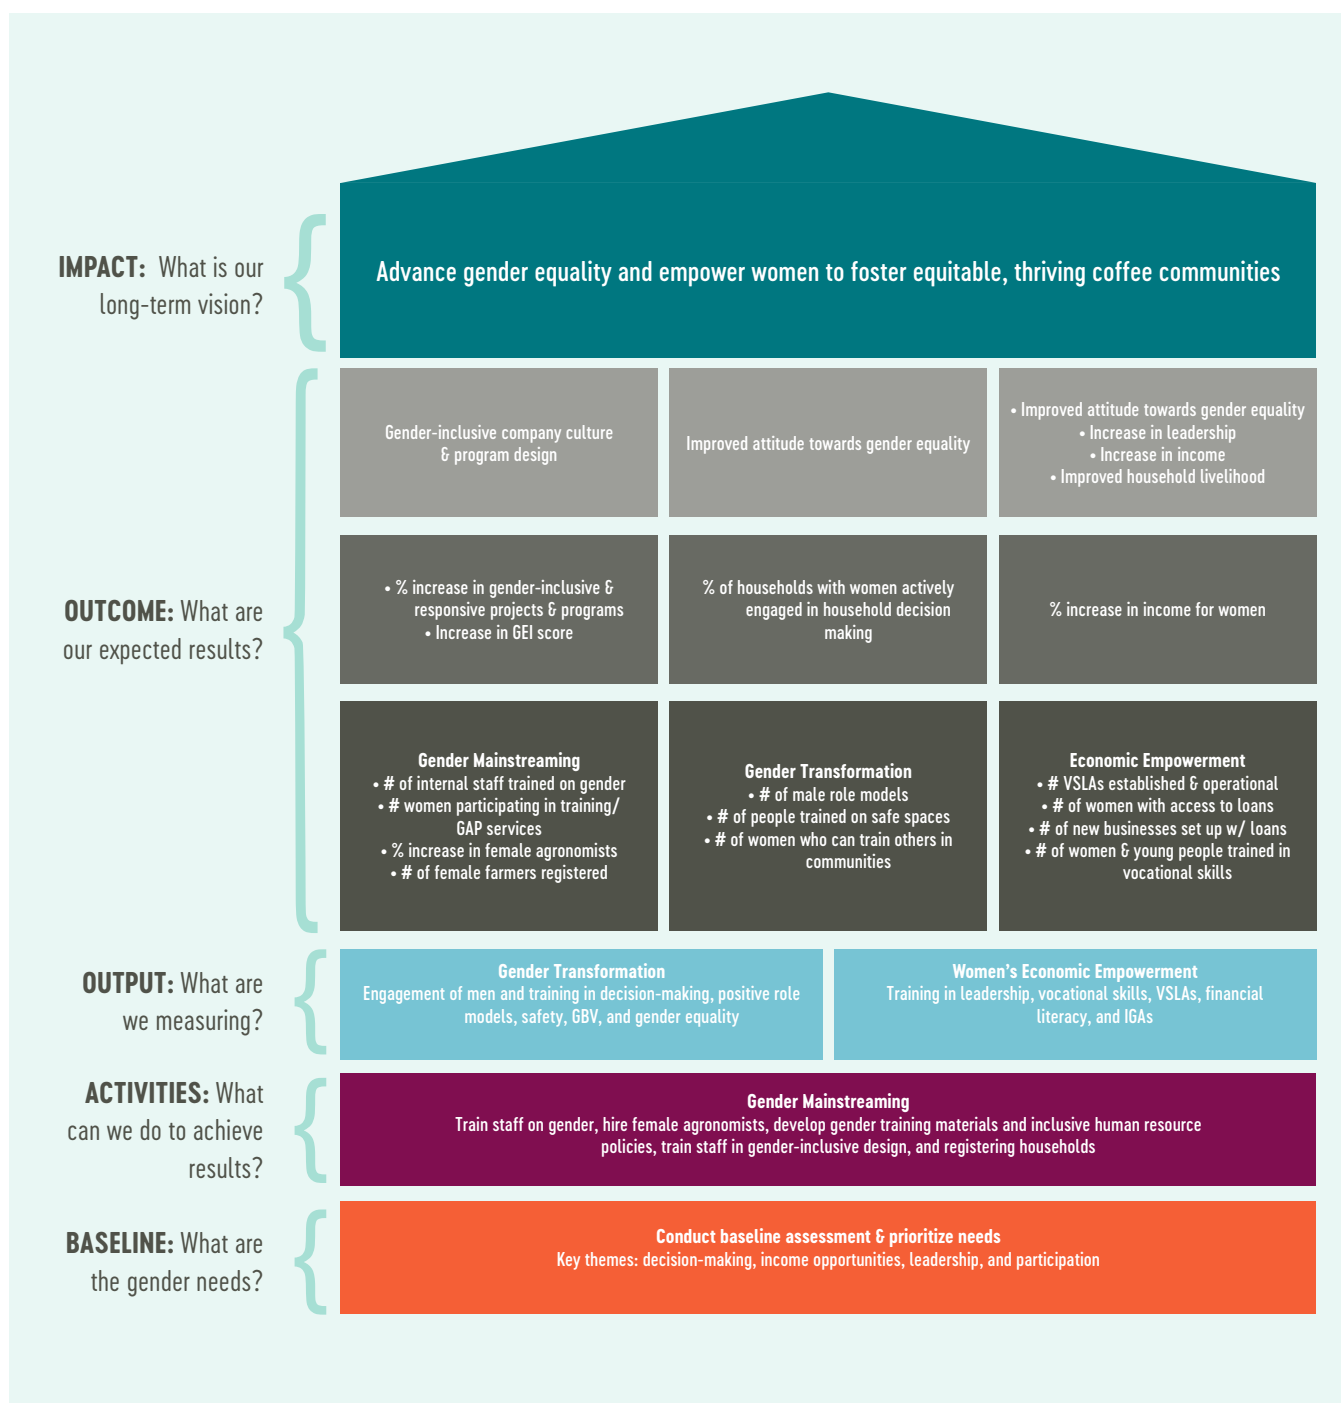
IMPACT: What is our long-term vision?

Advance gender equality and empower women to foster equitable, thriving coffee communities

OUTCOME: What are our expected results?

Gender-inclusive company culture & program design

Improved attitude towards gender equality

• Improved attitude towards gender equality
• Increase in leadership
• Increase in income
• Improved household livelihood

• % increase in gender-inclusive & responsive projects & programs
• Increase in GEI score

% of households with women actively engaged in household decision making

% increase in income for women

Gender Mainstreaming
• # of internal staff trained on gender
• # women participating in training/ GAP services
• % increase in female agronomists
• # of female farmers registered

Gender Transformation
• # of male role models
• # of people trained on safe spaces
• # of women who can train others in communities

Economic Empowerment
• # VSLAs established & operational
• # of women with access to loans
• # of new businesses set up w/ loans
• # of women & young people trained in vocational skills

OUTPUT: What are we measuring?

Gender Transformation
Engagement of men and training in decision-making, positive role models, safety, GBV, and gender equality

Women's Economic Empowerment
Training in leadership, vocational skills, VSLAs, financial literacy, and IGAs

ACTIVITIES: What can we do to achieve results?

Gender Mainstreaming
Train staff on gender, hire female agronomists, develop gender training materials and inclusive human resource policies, train staff in gender-inclusive design, and registering households

BASELINE: What are the gender needs?

Conduct baseline assessment & prioritize needs
Key themes: decision-making, income opportunities, leadership, and participation